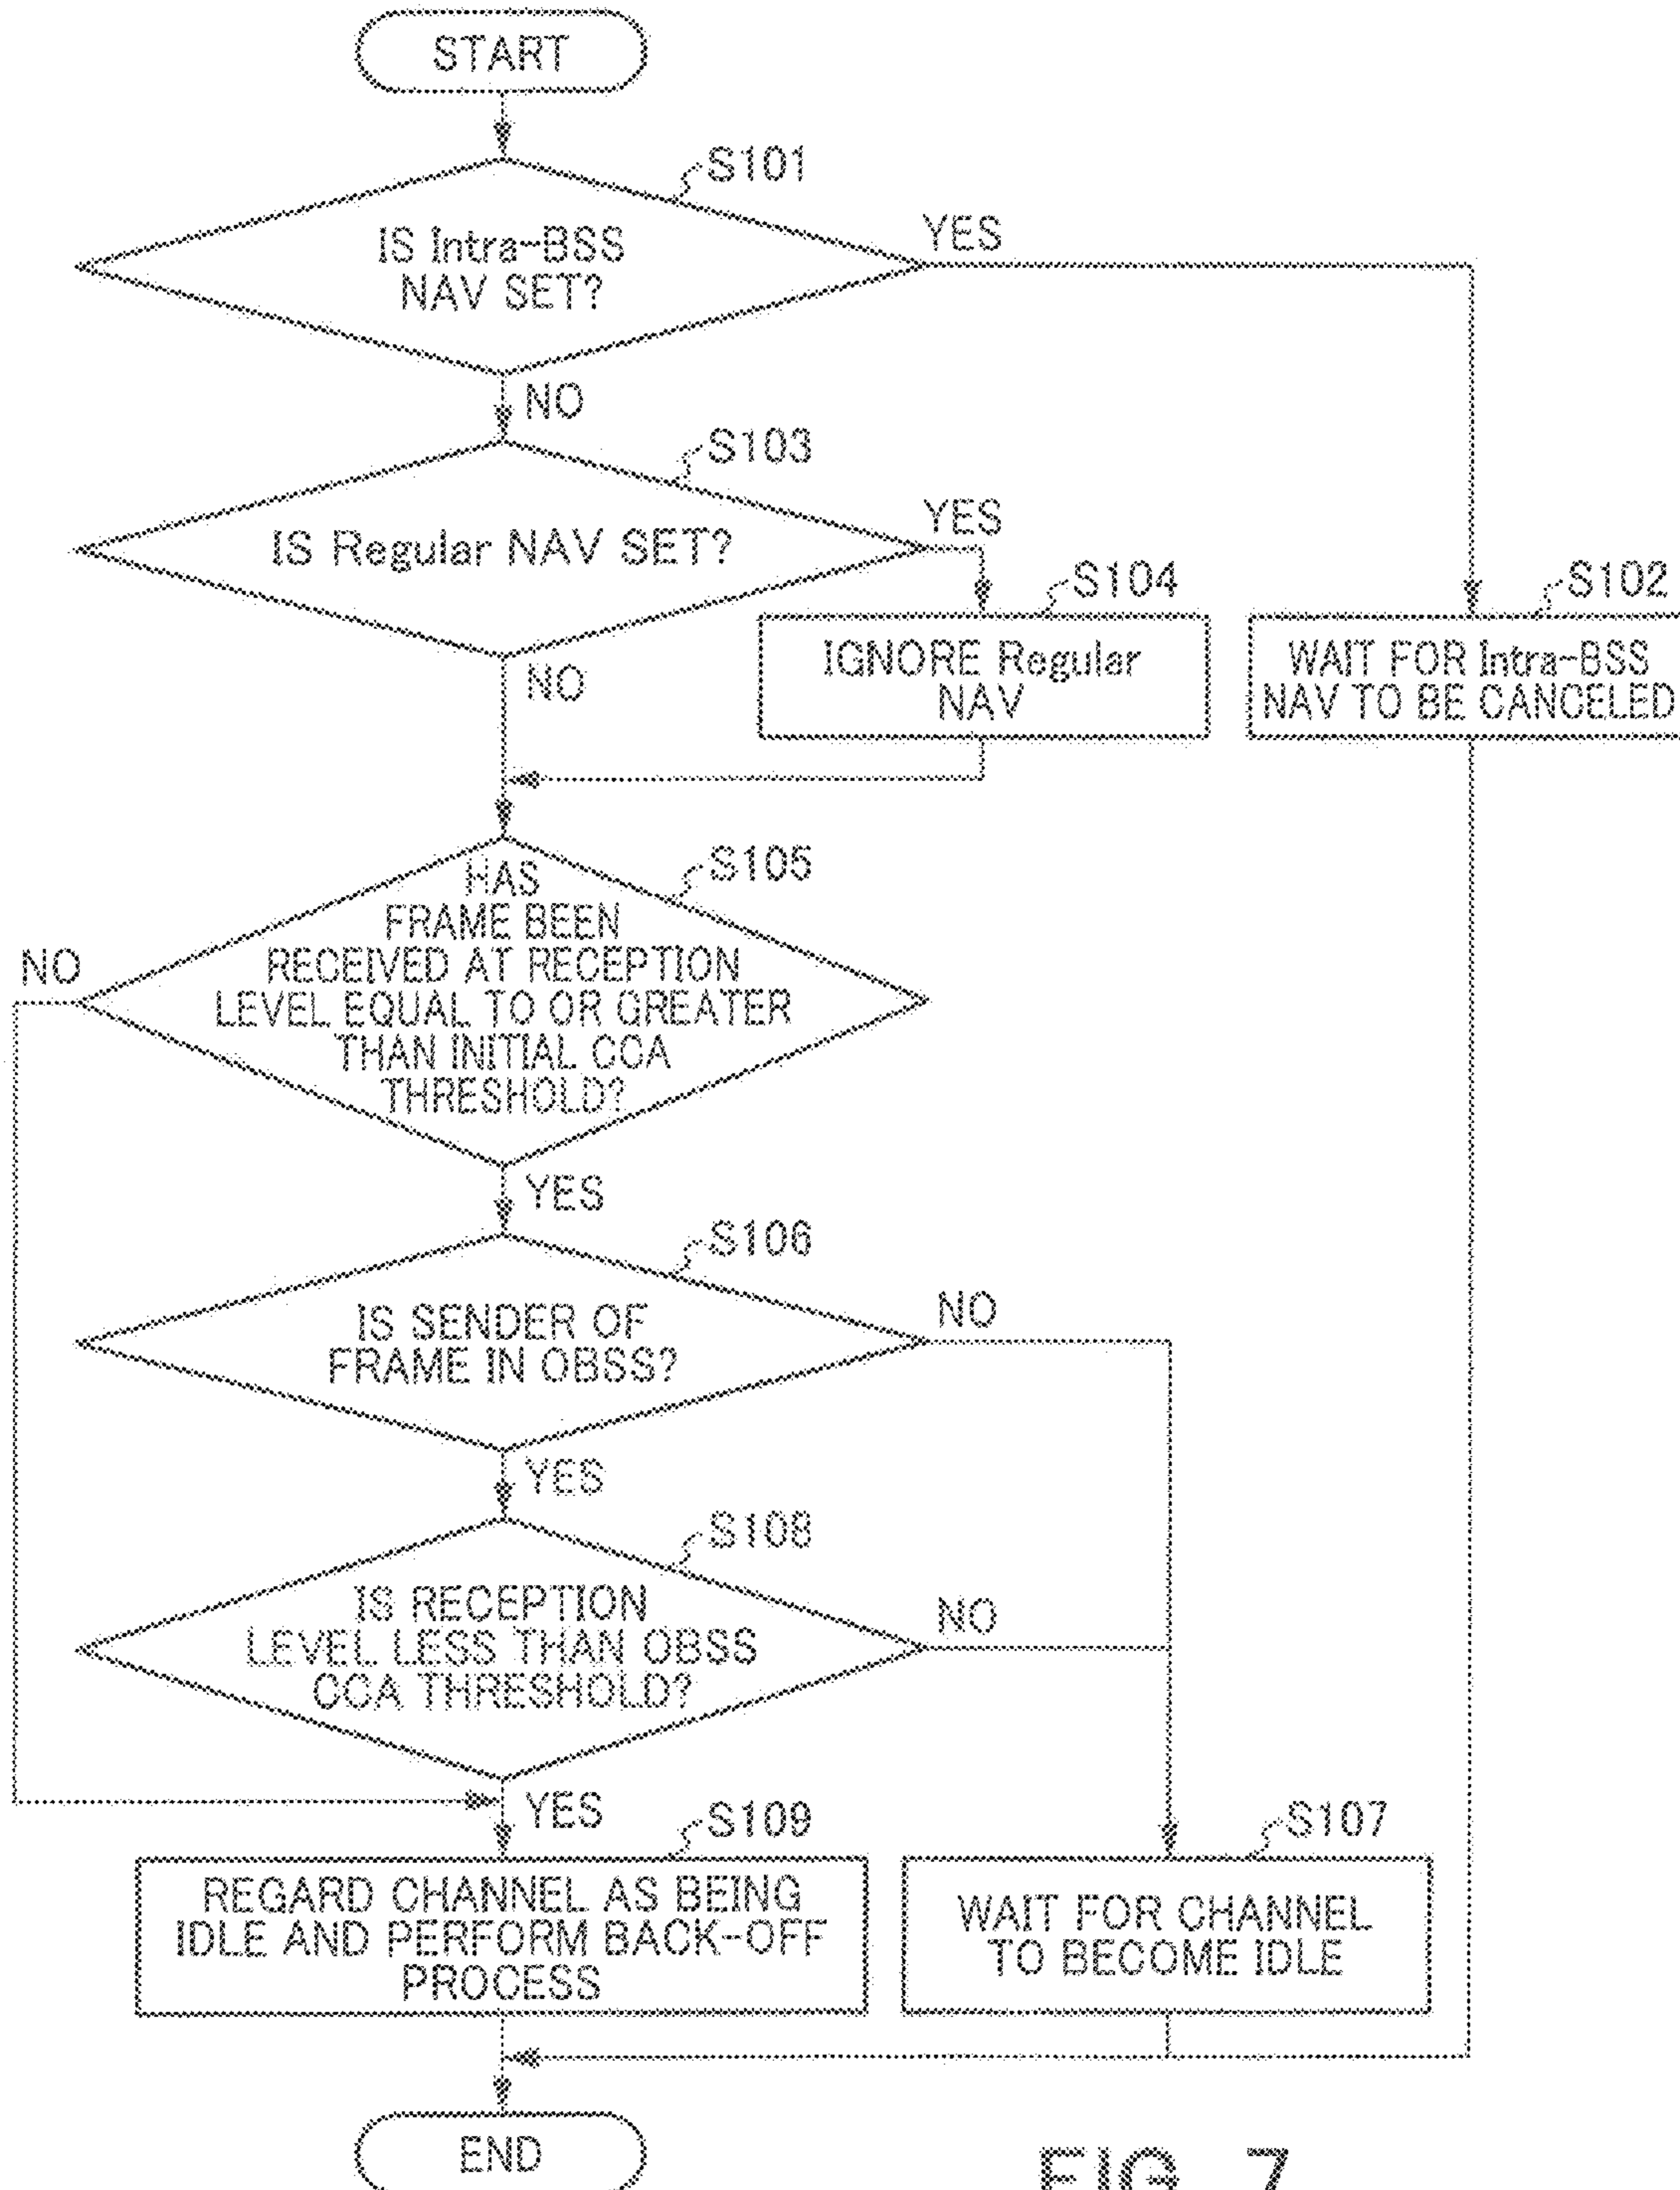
START

S101

IS Intra-BSS NAV SET?

YES

NO

S103

IS Regular NAV SET?

YES

S104

IGNORE Regular NAV

S102

WAIT FOR Intra-BSS NAV TO BE CANCELED

NO

S105

HAS FRAME BEEN RECEIVED AT RECEPTION LEVEL EQUAL TO OR GREATER THAN INITIAL CCA THRESHOLD?

NO

YES

S106

IS SENDER OF FRAME IN OBSS?

NO

YES

S108

IS RECEPTION LEVEL LESS THAN OBSS CCA THRESHOLD?

NO

YES

S109

REGARD CHANNEL AS BEING IDLE AND PERFORM BACK-OFF PROCESS

S107

WAIT FOR CHANNEL TO BECOME IDLE

END

FIG. 7